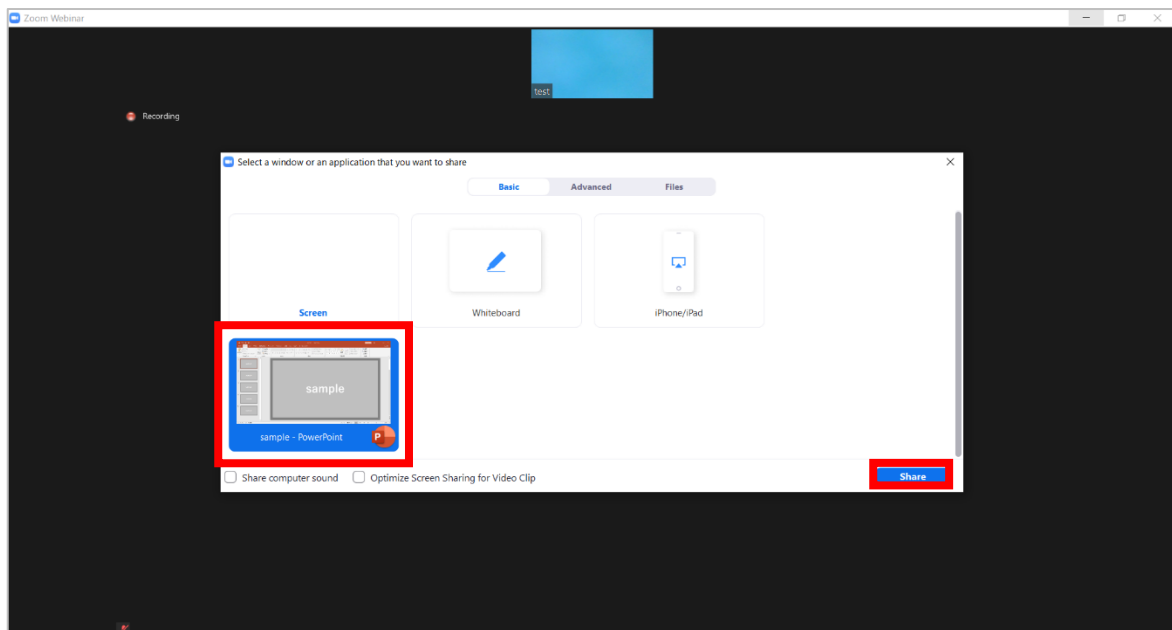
Zoom Webinar

test

Recording

Select a window or an application that you want to share

Basic

Advanced

Files

Screen

Whiteboard

iPhone/iPad

sample

sample - PowerPoint

Share computer sound

Optimize Screen Sharing for Video Clip

Share